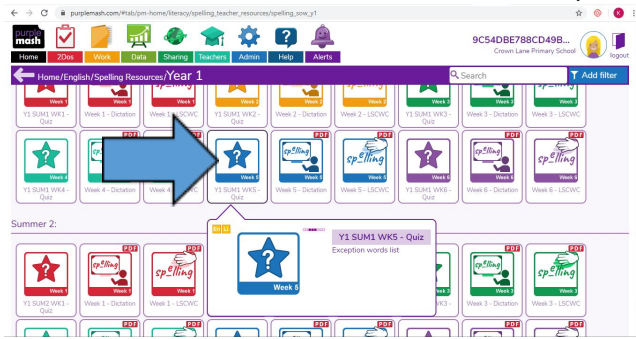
purplemash.com/#tab/pm-home/literacy/spelling_teacher_resources/spelling_sow_y1

purple mash

Home 2Dos Work Data Sharing Teachers Admin Help Alerts

9C54DBE788CD49B...
Crown Lane Primary School

logout

Home/English/Spelling Resources/Year 1

Search

Add filter

Week 1
Y1 SUM1 WK1 - Quiz

Week 1
Week 1 - Dictation

Week 1
Week 1 - LSCWC

Week 2
Y1 SUM1 WK2 - Quiz

Week 2
Week 2 - Dictation

Week 2
Week 2 - LSCWC

Week 3
Y1 SUM1 WK3 - Quiz

Week 3
Week 3 - Dictation

Week 3
Week 3 - LSCWC

Week 4
Y1 SUM1 WK4 - Quiz

PDF
spelling
Week 4
Week 4 - Dictation

PDF
Week 4
Week 4 - LSCWC

Week 5
Y1 SUM1 WK5 - Quiz

PDF
spelling
Week 5
Week 5 - Dictation

PDF
spelling
Week 5
Week 5 - LSCWC

Week 6
Y1 SUM1 WK6 - Quiz

PDF
spelling
Week 6
Week 6 - Dictation

PDF
spelling
Week 6
Week 6 - LSCWC

Summer 2:

Week 5

Y1 SUM1 WK5 - Quiz
Exception words list

PDF
spelling
Week 1
Y1 SUM2 WK1 - Quiz

PDF
spelling
Week 1
Week 1 - Dictation

PDF
spelling
Week 1
Week 1 - LSCWC

PDF
spelling
Week 3
Week 3 - Dictation

PDF
spelling
Week 3
Week 3 - LSCWC